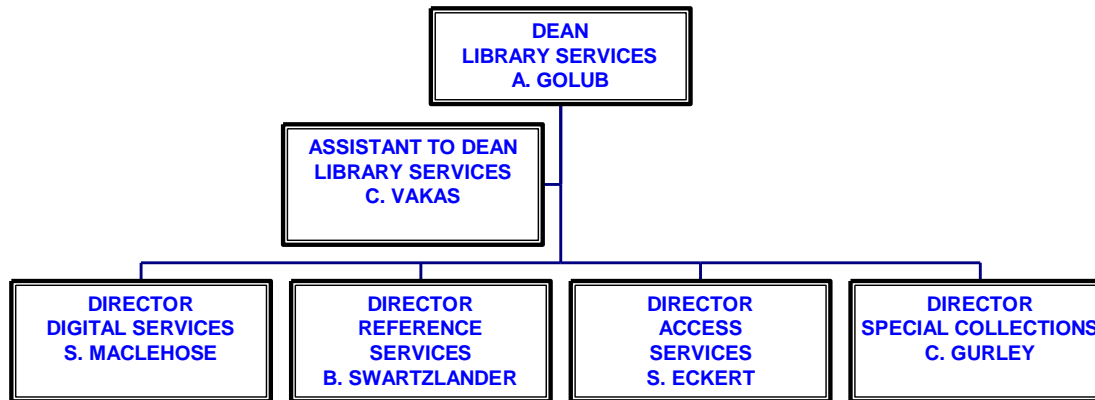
DEAN
LIBRARY SERVICES
A. GOLUB

ASSISTANT TO DEAN
LIBRARY SERVICES
C. VAKAS

DIRECTOR
DIGITAL SERVICES
S. MACLEHOSE

DIRECTOR
REFERENCE
SERVICES
B. SWARTZLANDER

DIRECTOR
ACCESS
SERVICES
S. ECKERT

DIRECTOR
SPECIAL COLLECTIONS
C. GURLEY